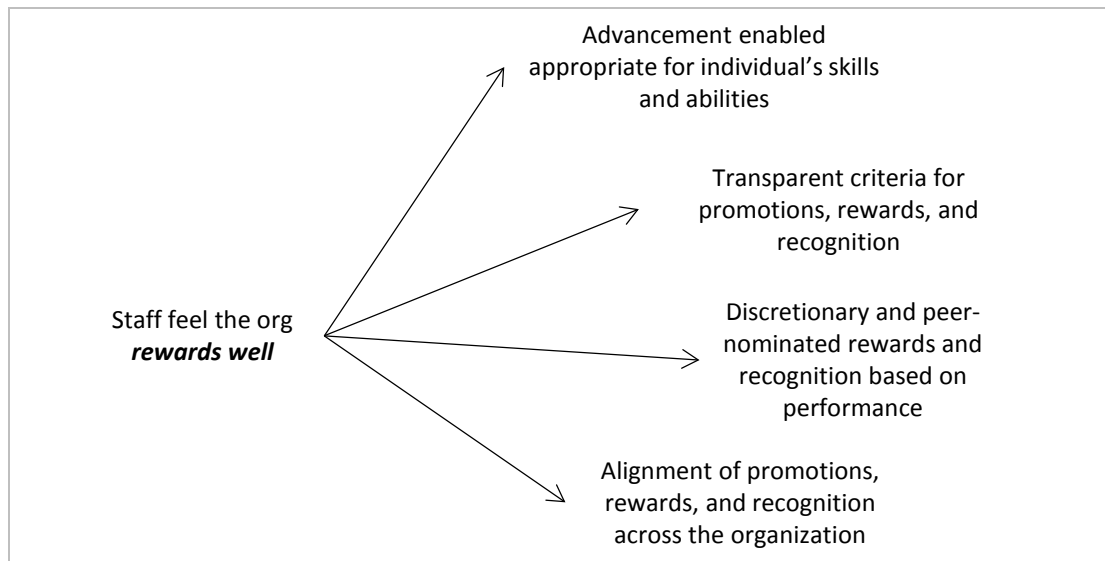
Staff feel the org ***rewards well***

Advancement enabled appropriate for individual's skills and abilities

Transparent criteria for promotions, rewards, and recognition

Discretionary and peer-nominated rewards and recognition based on performance

Alignment of promotions, rewards, and recognition across the organization